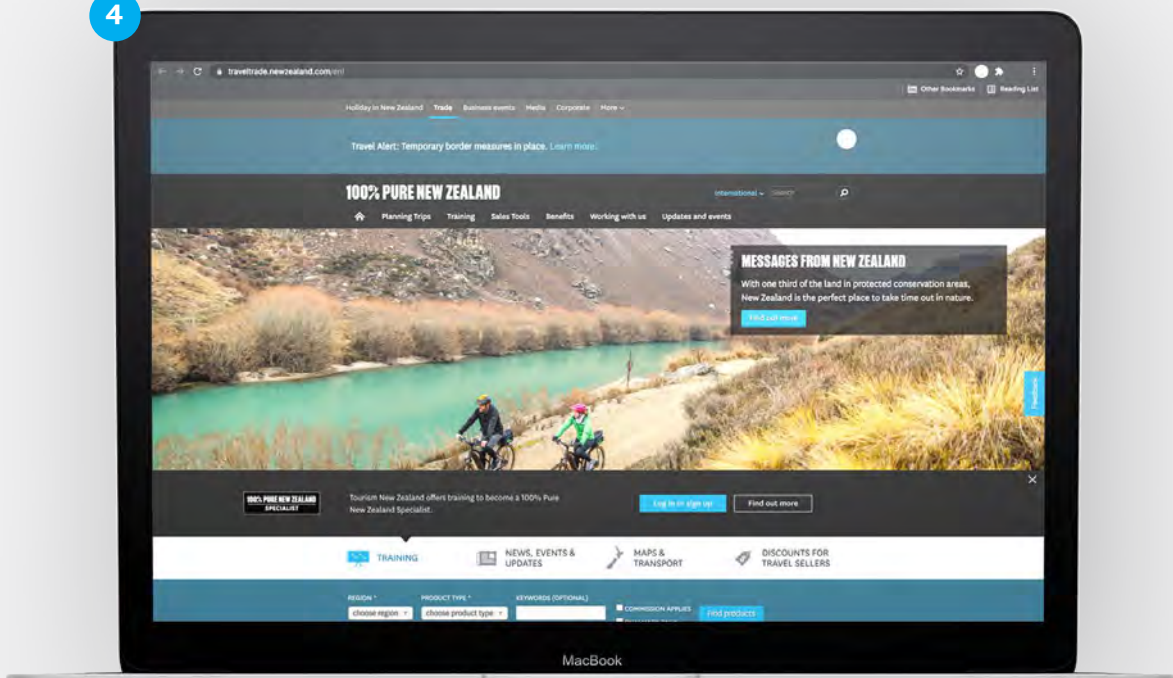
4

traveltrade.newzealand.com/en/

Other Bookmarks Reading List

Holiday in New Zealand Trade Business events Media Corporate More

Travel Alert: Temporary border measures in place. Learn more.

100% PURE NEW ZEALAND

International Search

Planning Trips Training Sales Tools Benefits Working with us Updates and events

MESSAGES FROM NEW ZEALAND

With one third of the land in protected conservation areas, New Zealand is the perfect place to take time out in nature.

Find out more

Feedback

100% PURE NEW ZEALAND SPECIALIST

Tourism New Zealand offers training to become a 100% Pure New Zealand Specialist.

Log in or sign up

Find out more

TRAINING

NEWS, EVENTS & UPDATES

MAPS & TRANSPORT

DISCOUNTS FOR TRAVEL SELLERS

REGION *

choose region

PRODUCT TYPE *

choose product type

KEYWORDS (OPTIONAL)

COMMISSION APPLIES

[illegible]

Find products

MacBook